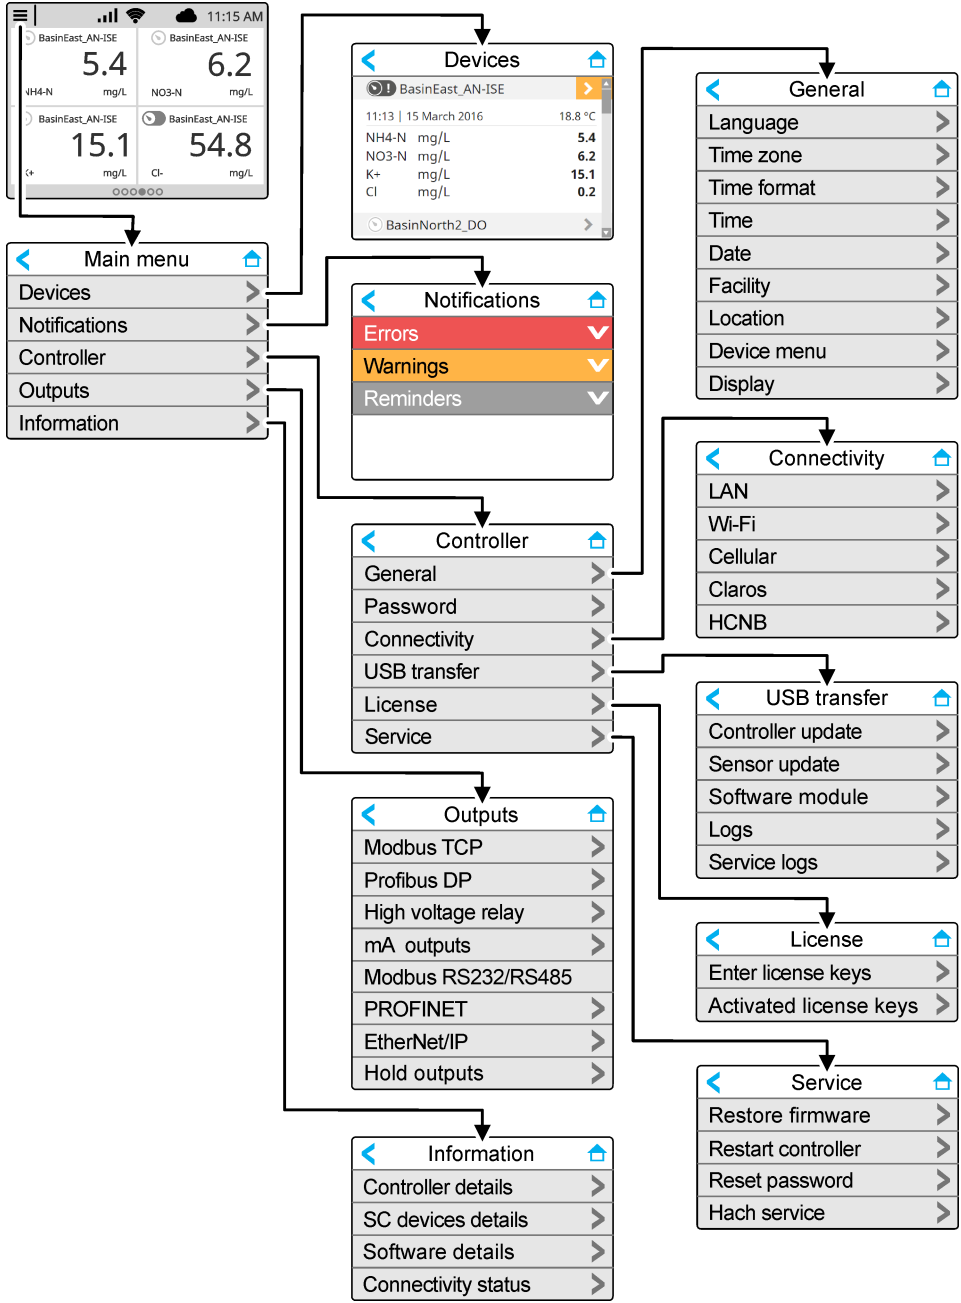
11:15 AM
BasinEast_AN-ISE
5.4
NH4-N mg/L
BasinEast_AN-ISE
6.2
NO3-N mg/L
BasinEast_AN-ISE
15.1
K+ mg/L
BasinEast_AN-ISE
54.8
Cl- mg/L

Main menu
Devices
Notifications
Controller
Outputs
Information

Devices
BasinEast_AN-ISE
11:13 | 15 March 2016 18.8 °C

| | | |
|---|---|---|
| NH4-N | mg/L | 5.4 |
| NO3-N | mg/L | 6.2 |
| K+ | mg/L | 15.1 |
| Cl | mg/L | 0.2 |

BasinNorth2_DO

Notifications
Errors
Warnings
Reminders

Controller
General
Password
Connectivity
USB transfer
License
Service

Outputs
Modbus TCP
Profibus DP
High voltage relay
mA outputs
Modbus RS232/RS485
PROFINET
EtherNet/IP
Hold outputs

Information
Controller details
SC devices details
Software details
Connectivity status

General
Language
Time zone
Time format
Time
Date
Facility
Location
Device menu
Display

Connectivity
LAN
Wi-Fi
Cellular
Claros
HCNB

USB transfer
Controller update
Sensor update
Software module
Logs
Service logs

License
Enter license keys
Activated license keys

Service
Restore firmware
Restart controller
Reset password
Hach service